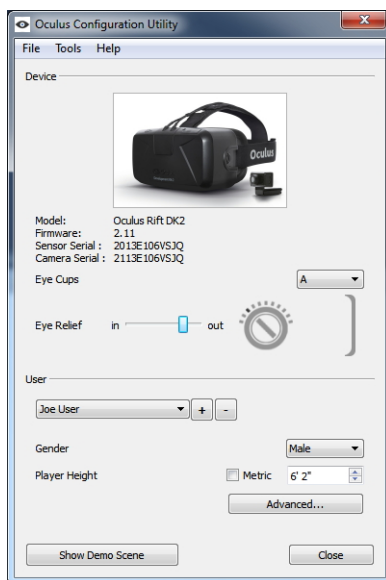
Oculus Configuration Utility

File Tools Help

Device

Oculus

Model: Oculus Rift DK2
Firmware: 2.11
Sensor Serial : 2013E106VSJQ
Camera Serial : 2113E106VSJQ

Eye Cups A

Eye Relief in out

User

Joe User + -

Gender Male

Player Height Metric 6' 2"

Advanced...

Show Demo Scene Close